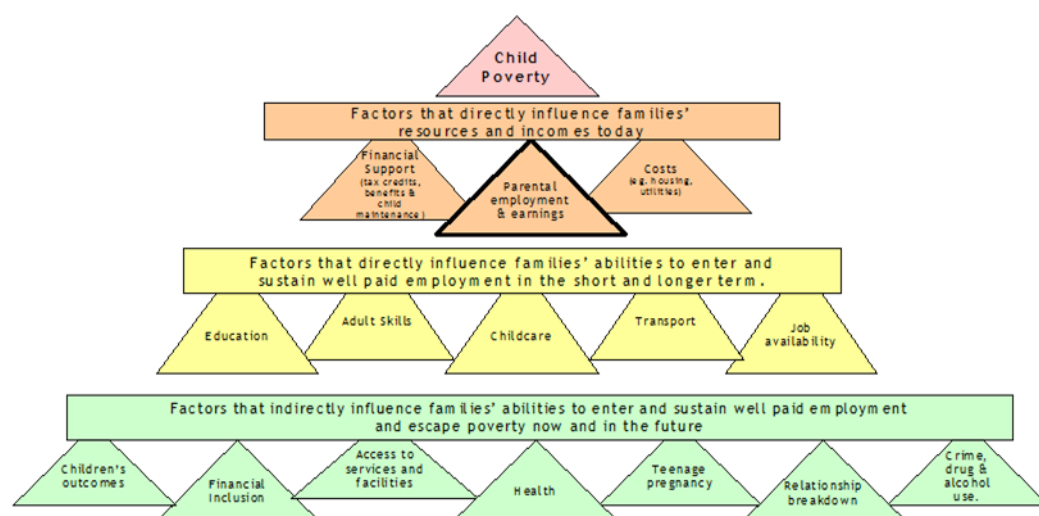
Child Poverty

Factors that directly influence families' resources and incomes today

Financial Support (tax credits, benefits & child maintenance)

Parental employment & earnings

Costs (e.g. housing, utilities)

Factors that directly influence families' abilities to enter and sustain well paid employment in the short and longer term.

Education

Adult Skills

Childcare

Transport

Job availability

Factors that indirectly influence families' abilities to enter and sustain well paid employment and escape poverty now and in the future

Children's outcomes

Financial Inclusion

Access to services and facilities

Health

Teenage pregnancy

Relationship breakdown

Crime, drug & alcohol use.